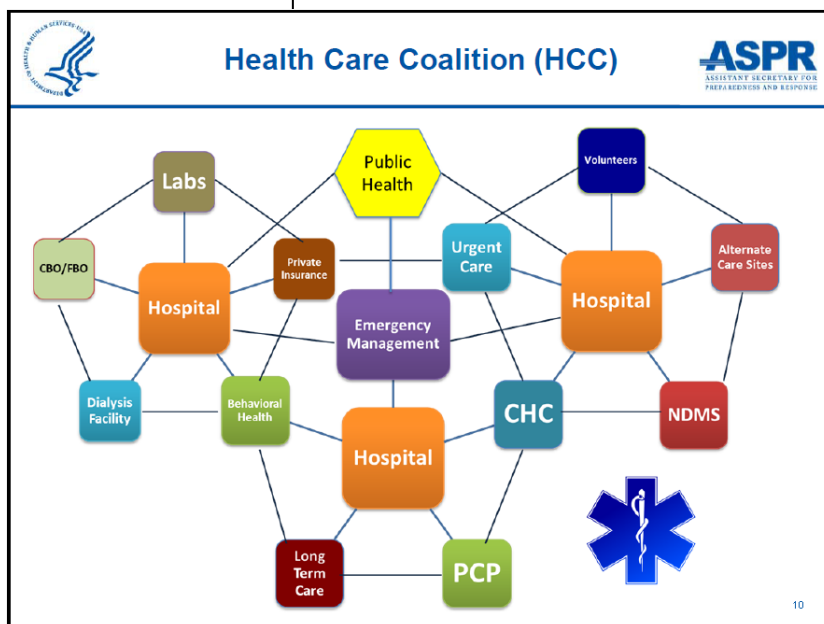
DEPARTMENT OF HEALTH & HUMAN SERVICES • USA

Health Care Coalition (HCC)

ASPR
ASSISTANT SECRETARY FOR PREPAREDNESS AND RESPONSE

Labs

Public Health

Volunteers

CBO/FBO

Private Insurance

Urgent Care

Alternate Care Sites

Hospital

Hospital

Emergency Management

Dialysis Facility

Behavioral Health

CHC

NDMS

Hospital

Long Term Care

PCP

10